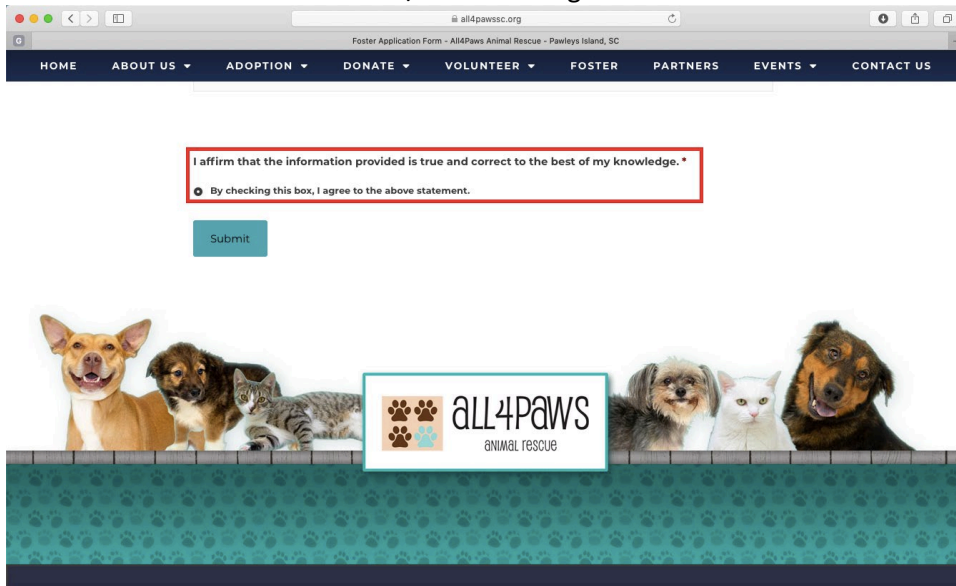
all4pawssc.org

Foster Application Form - All4Paws Animal Rescue - Pawleys Island, SC

HOME ABOUT US ADOPTION DONATE VOLUNTEER FOSTER PARTNERS EVENTS CONTACT US

I affirm that the information provided is true and correct to the best of my knowledge. *

By checking this box, I agree to the above statement.

Submit

all4paws
animal rescue